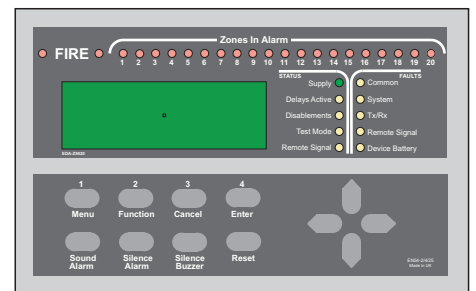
FIRE

Zones In Alarm

1 2 3 4 5 6 7 8 9 10 11 12 13 14 15 16 17 18 19 20

STATUS

Supply

Delays Active

Disablements

Test Mode

Remote Signal

FAULTS

Common

System

Tx/Rx

Remote Signal

Device Battery

EDA-Z5020

1
Menu

2
Function

3
Cancel

4
Enter

Sound Alarm

Silence Alarm

Silence Buzzer

Reset

EMBA-Z5020
Made in UK